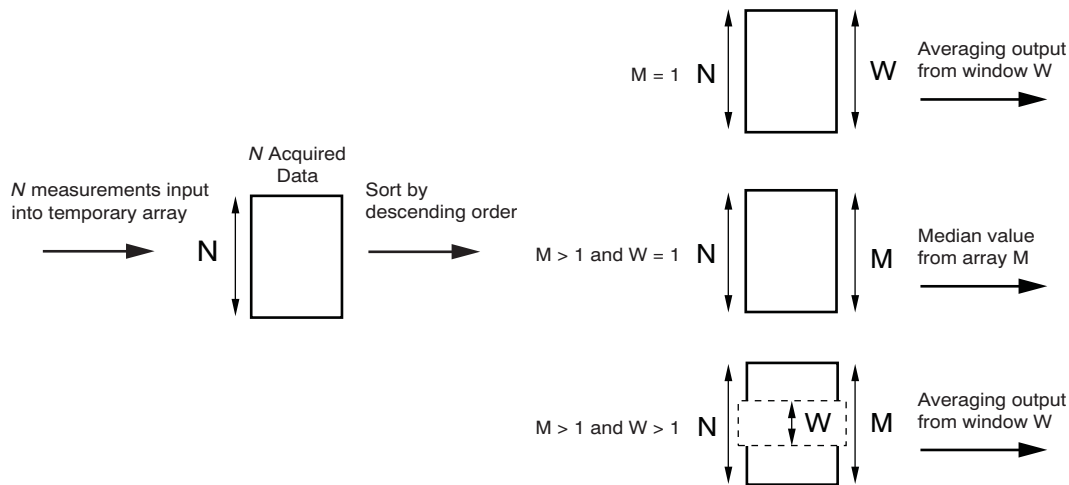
N measurements input into temporary array

N

N Acquired Data

Sort by descending order

M = 1 N

W

Averaging output from window W

M > 1 and W = 1 N

M

Median value from array M

M > 1 and W > 1 N

W

M

Averaging output from window W